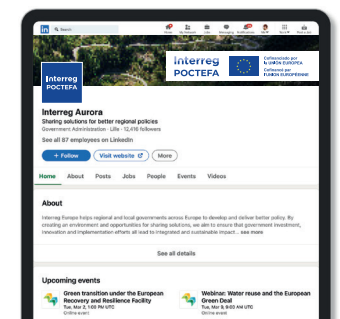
in

Home My Network Jobs Messaging Notifications Me Work Post a Job

Interreg POCTEFA

Cofinanciado por LA UNIÓN EUROPEA
Cofinancé par L'UNION EUROPÉENNE

Interreg POCTEFA

Interreg Aurora
Sharing solutions for better regional policies
Government Administration · Lille · 12,416 followers

See all 87 employees on LinkedIn

+ Follow
Visit website
More

Home About Posts Jobs People Events Videos

About

Interreg Europe helps regional and local governments across Europe to develop and deliver better policy. By creating an environment and opportunities for sharing solutions, we aim to ensure that government investment, innovation and implementation efforts all lead to integrated and sustainable impact ... see more

See all details

Upcoming events

Green transition under the European Recovery and Resilience Facility
Tue, Mar 2, 1:00 PM UTC
Online event

Webinar: Water reuse and the European Green Deal
Tue, Mar 2, 9:00 AM UTC
Online event